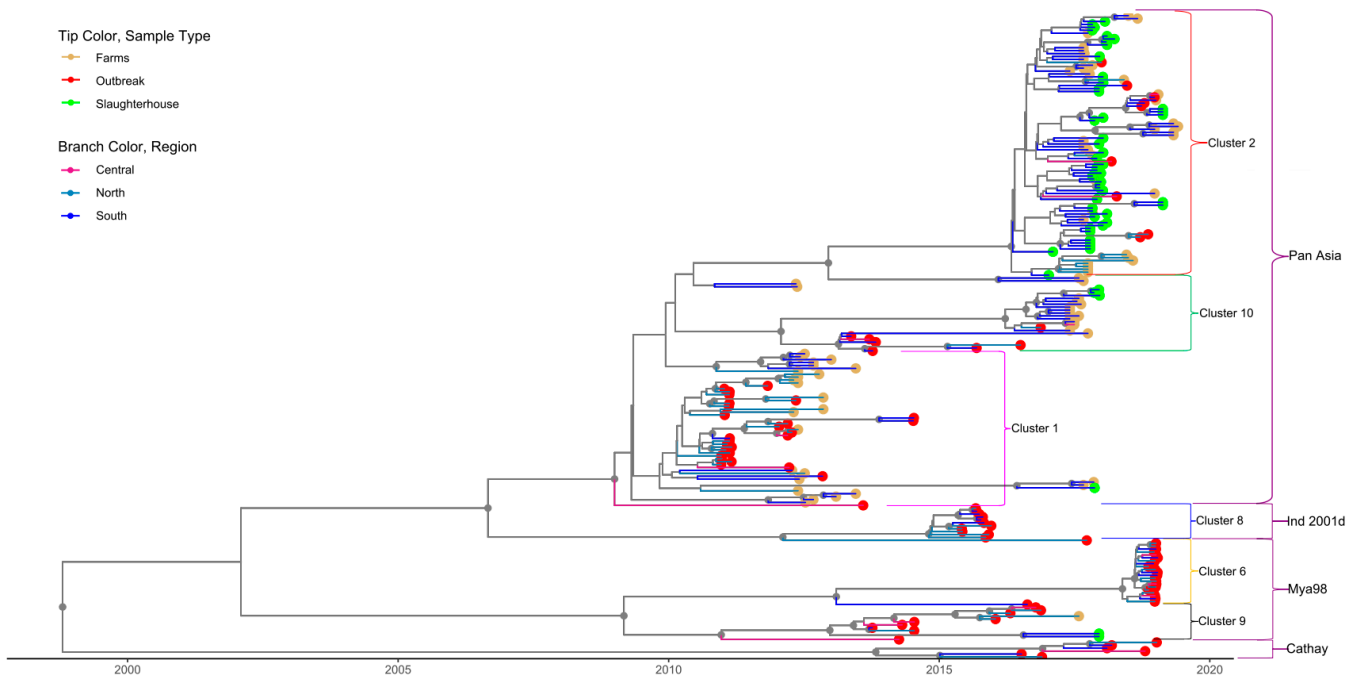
Tip Color, Sample Type
Farms
Outbreak
Slaughterhouse

Branch Color, Region
Central
North
South

Cluster 2
Cluster 10
Cluster 1
Pan Asia
Cluster 8
Ind 2001d
Cluster 6
Mya98
Cluster 9
Cathay

2000
2005
2010
2015
2020